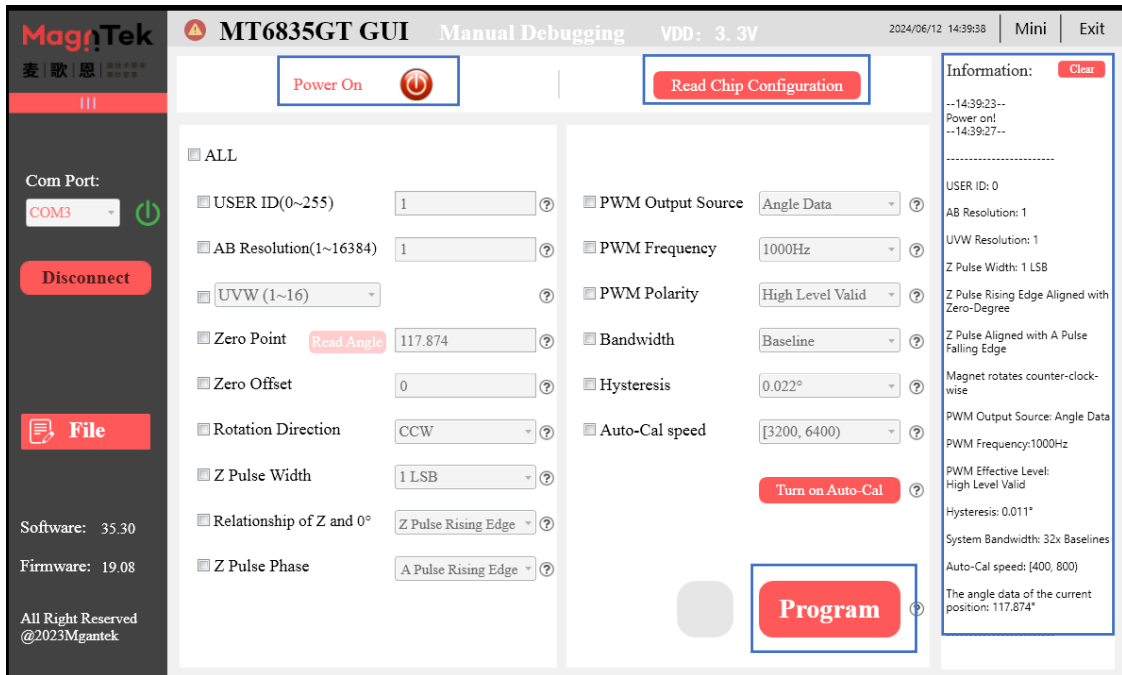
MagnTek
麦歌恩

MT6835GT GUI Manual Debugging VDD: 3.3V

2024/06/12 14:39:38 Mini Exit

Power On

Read Chip Configuration

Information: Clear

--14:39:23--
Power on!
--14:39:27--

------------------------

USER ID: 0

AB Resolution: 1

UVW Resolution: 1

Z Pulse Width: 1 LSB

Z Pulse Rising Edge Aligned with Zero-Degree

Z Pulse Aligned with A Pulse Falling Edge

Magnet rotates counter-clock-wise

PWM Output Source: Angle Data

PWM Frequency:1000Hz

PWM Effective Level: High Level Valid

Hysteresis: 0.011°

System Bandwidth: 32x Baselines

Auto-Cal speed: [400, 800)

The angle data of the current position: 117.874°

Com Port:
COM3

Disconnect

File

Software: 35.30

Firmware: 19.08

All Right Reserved
@2023Mgantek

ALL

USER ID(0~255) 1 ?

AB Resolution(1~16384) 1 ?

UVW (1~16) ?

Zero Point Read Angle 117.874 ?

Zero Offset 0 ?

Rotation Direction CCW ?

Z Pulse Width 1 LSB ?

Relationship of Z and 0° Z Pulse Rising Edge ?

Z Pulse Phase A Pulse Rising Edge ?

PWM Output Source Angle Data ?

PWM Frequency 1000Hz ?

PWM Polarity High Level Valid ?

Bandwidth Baseline ?

Hysteresis 0.022° ?

Auto-Cal speed [3200, 6400) ?

Turn on Auto-Cal ?

Program ?